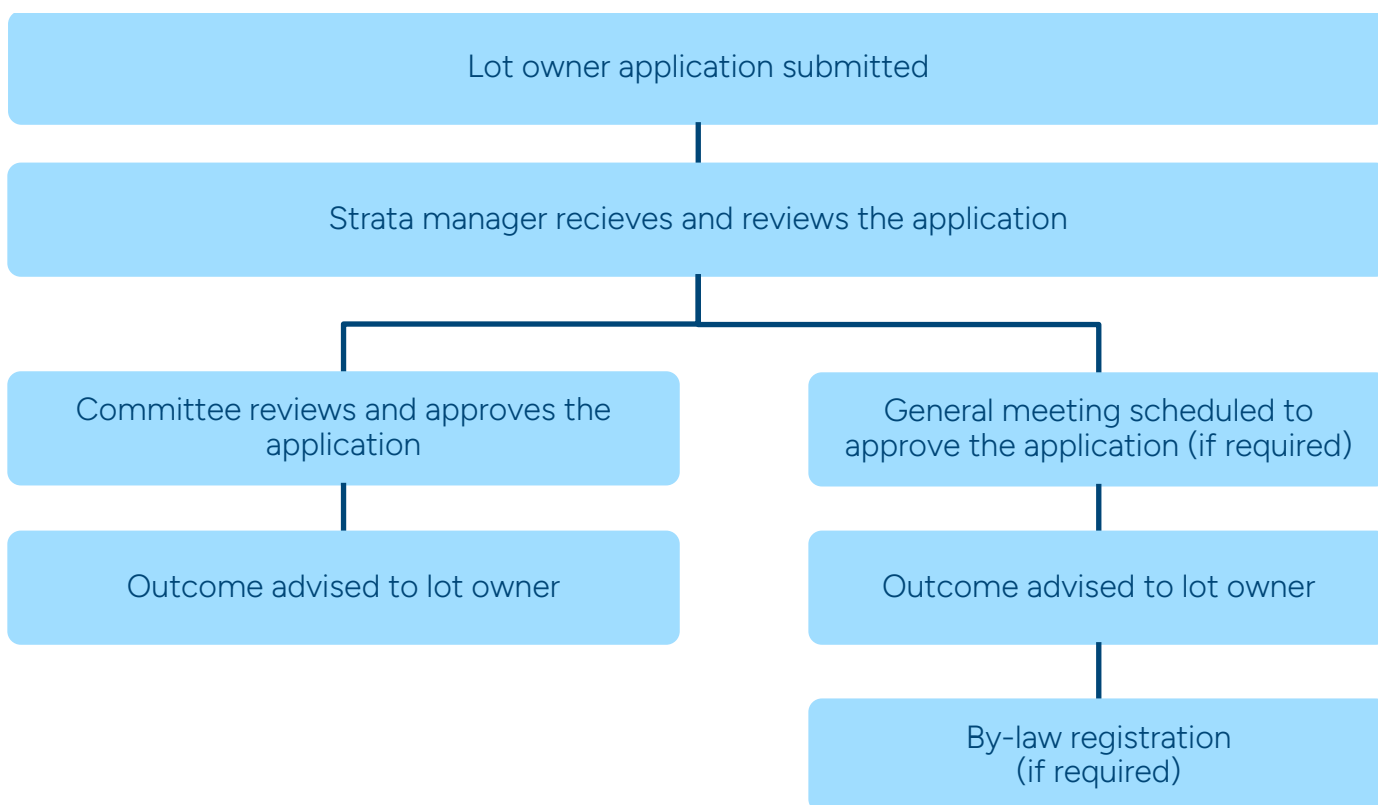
Lot owner application submitted

Strata manager recieves and reviews the application

Committee reviews and approves the application

Outcome advised to lot owner

General meeting scheduled to approve the application (if required)

Outcome advised to lot owner

By-law registration (if required)